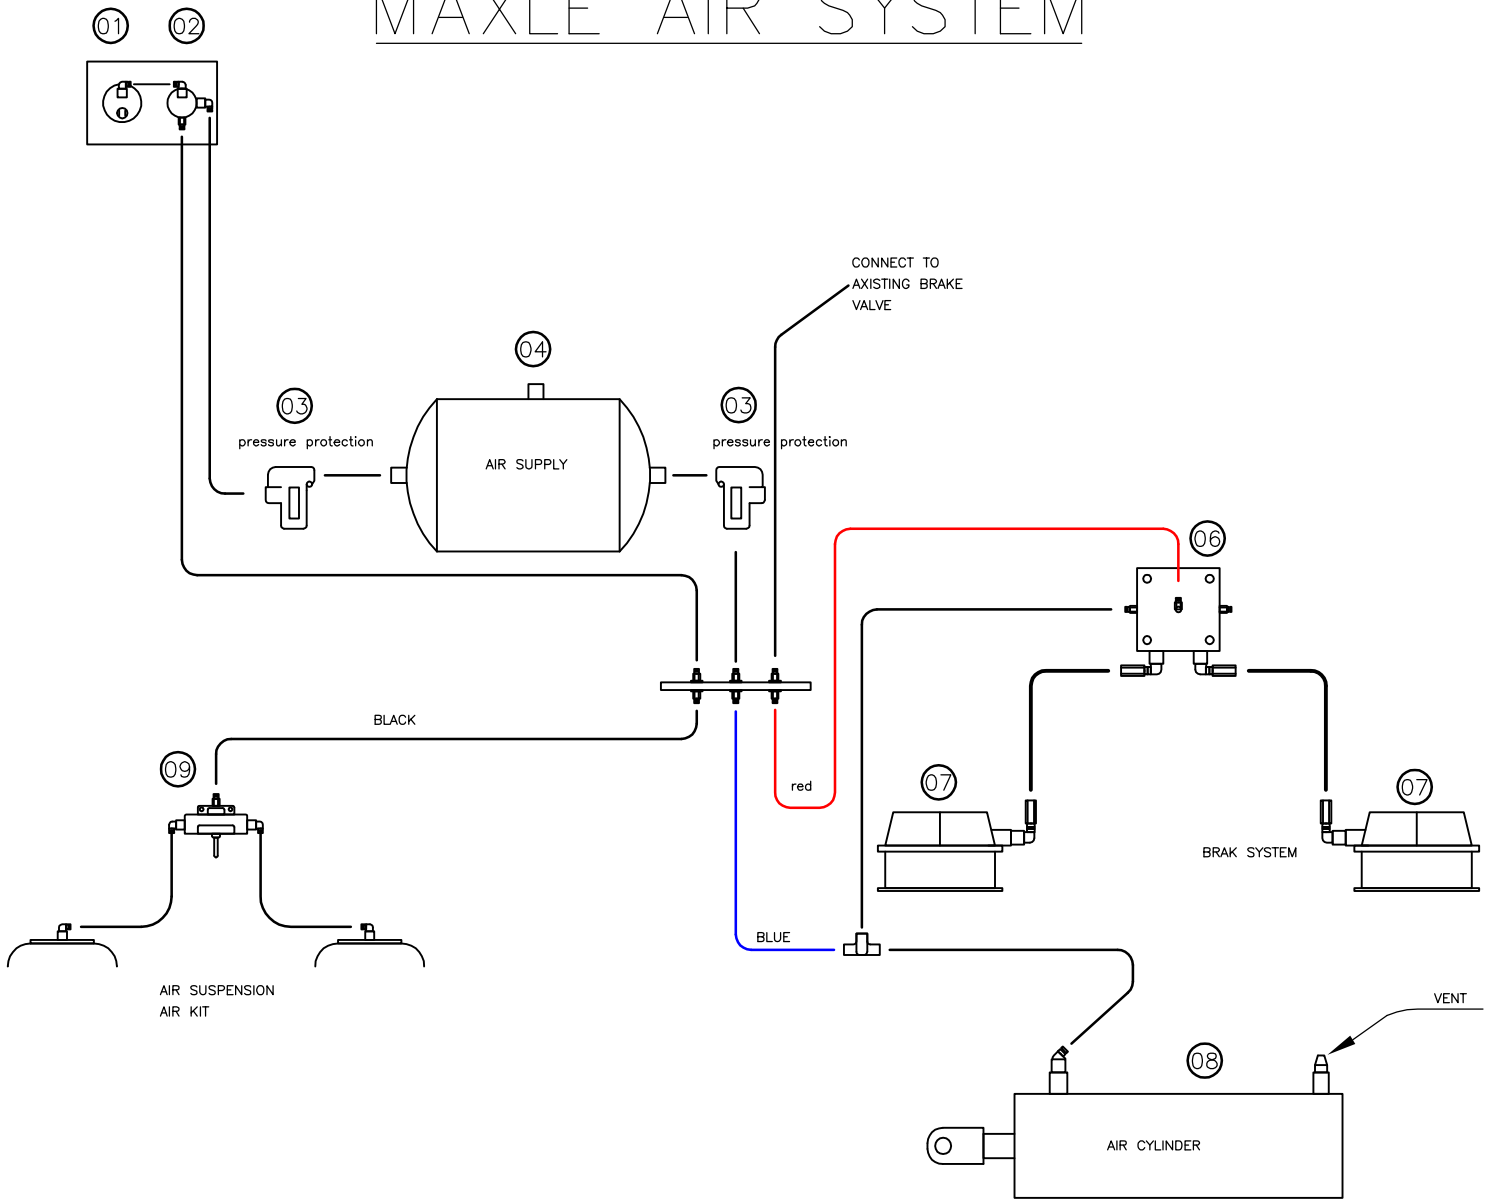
MAXLE AIR SYSTEM

01 02

CONNECT TO AXISTING BRAKE VALVE

04

03
pressure protection

AIR SUPPLY

03
pressure protection

06

BLACK

09

red

07

07

BRAK SYSTEM

BLUE

AIR SUSPENSION AIR KIT

VENT

08

AIR CYLINDER